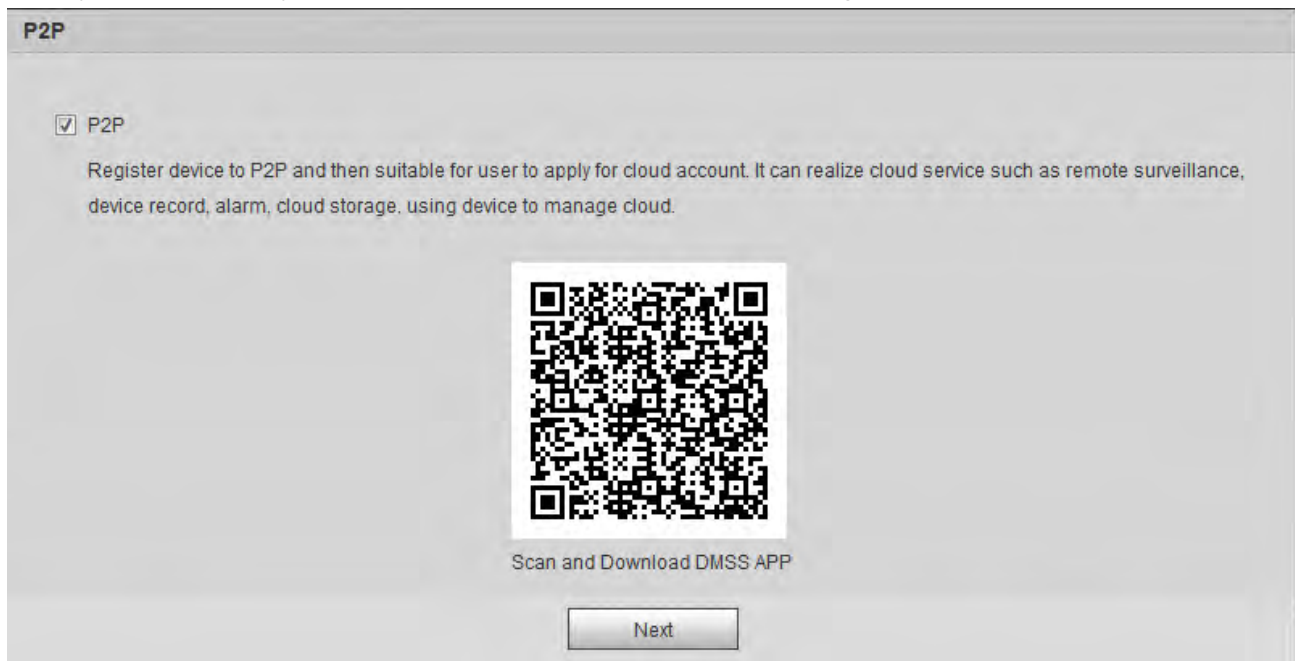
P2P

☑ P2P

Register device to P2P and then suitable for user to apply for cloud account. It can realize cloud service such as remote surveillance, device record, alarm, cloud storage, using device to manage cloud.

Scan and Download DMSS APP

Next